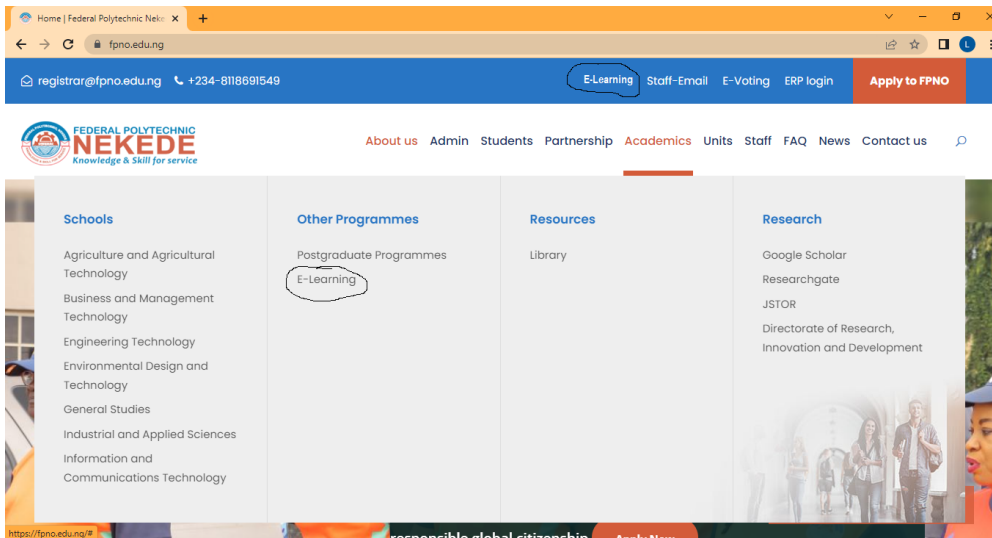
Home | Federal Polytechnic Neke ×
+
fpno.edu.ng
L

registrar@fpno.edu.ng +234-8118691549
E-Learning Staff-Email E-Voting ERP login Apply to FPNO

FEDERAL POLYTECHNIC
NEKEDE
Knowledge & Skill for service

About us Admin Students Partnership Academics Units Staff FAQ News Contact us

Schools
Agriculture and Agricultural Technology
Business and Management Technology
Engineering Technology
Environmental Design and Technology
General Studies
Industrial and Applied Sciences
Information and Communications Technology

Other Programmes
Postgraduate Programmes
E-Learning

Resources
Library

Research
Google Scholar
Researchgate
JSTOR
Directorate of Research, Innovation and Development

https://fpno.edu.ng/#
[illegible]